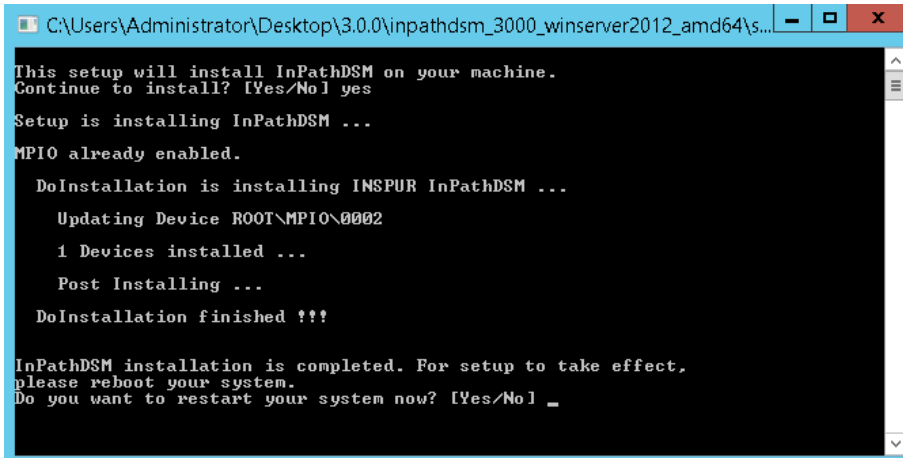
C:\Users\Administrator\Desktop\3.0.0\inpathdsm_3000_winserver2012_amd64\s...

This setup will install InPathDSM on your machine.
Continue to install? [Yes/No] yes

Setup is installing InPathDSM ...

MPIO already enabled.

DoInstallation is installing INSPUR InPathDSM ...

Updating Device ROOT\MPIO\0002

1 Devices installed ...

Post Installing ...

DoInstallation finished !!!

InPathDSM installation is completed. For setup to take effect, please reboot your system.
Do you want to restart your system now? [Yes/No] _